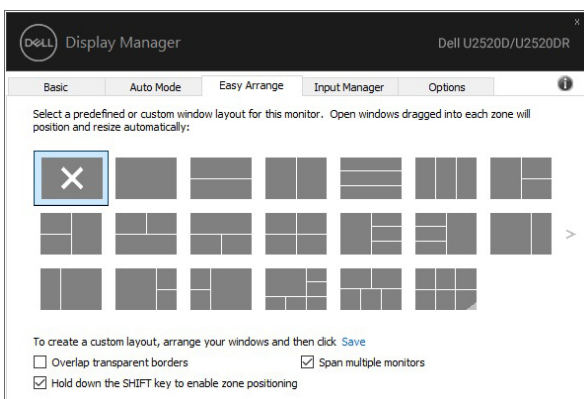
DELL Display Manager

Dell U2520D/U2520DR

Basic | Auto Mode | Easy Arrange | Input Manager | Options

Select a predefined or custom window layout for this monitor. Open windows dragged into each zone will position and resize automatically:

To create a custom layout, arrange your windows and then click Save

Overlap transparent borders

Span multiple monitors

Hold down the SHIFT key to enable zone positioning